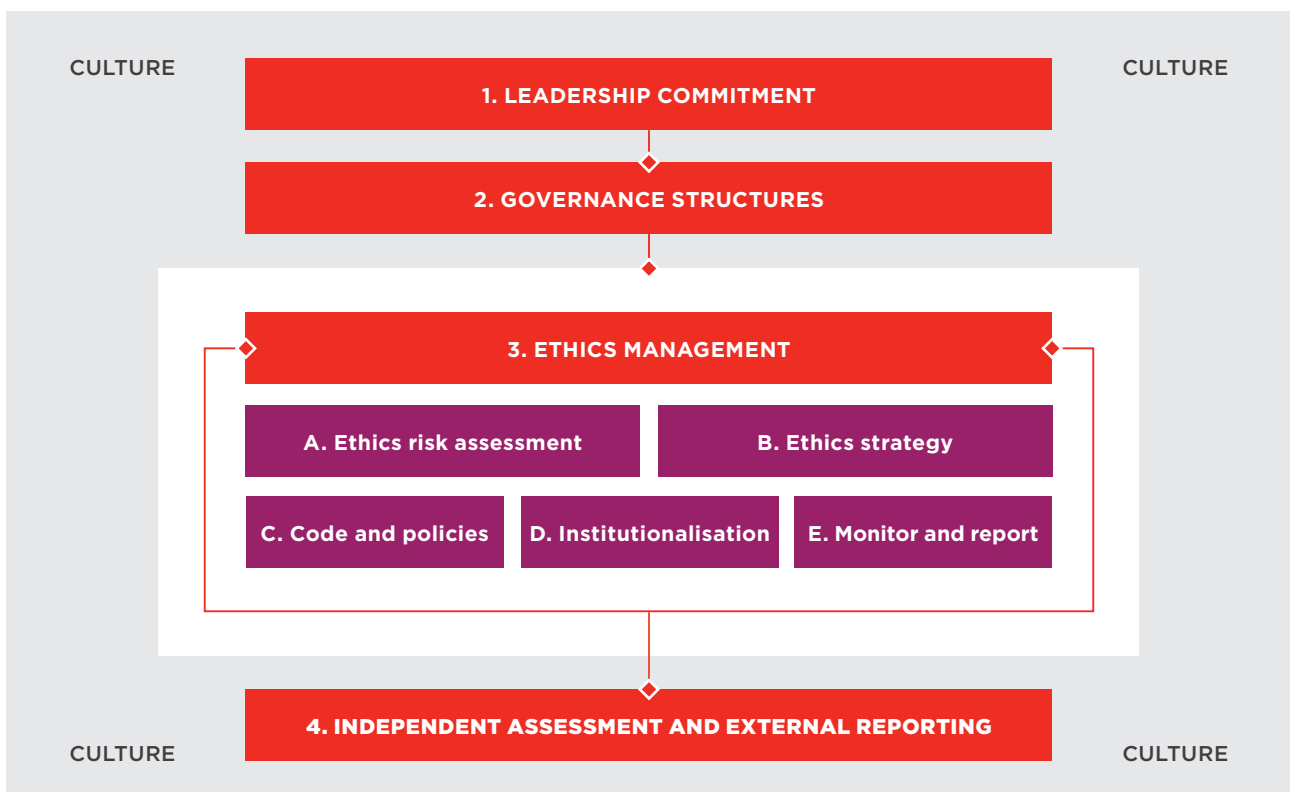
CULTURE

1. LEADERSHIP COMMITMENT

CULTURE

2. GOVERNANCE STRUCTURES

3. ETHICS MANAGEMENT

A. Ethics risk assessment

B. Ethics strategy

C. Code and policies

D. Institutionalisation

E. Monitor and report

CULTURE

4. INDEPENDENT ASSESSMENT AND EXTERNAL REPORTING

CULTURE